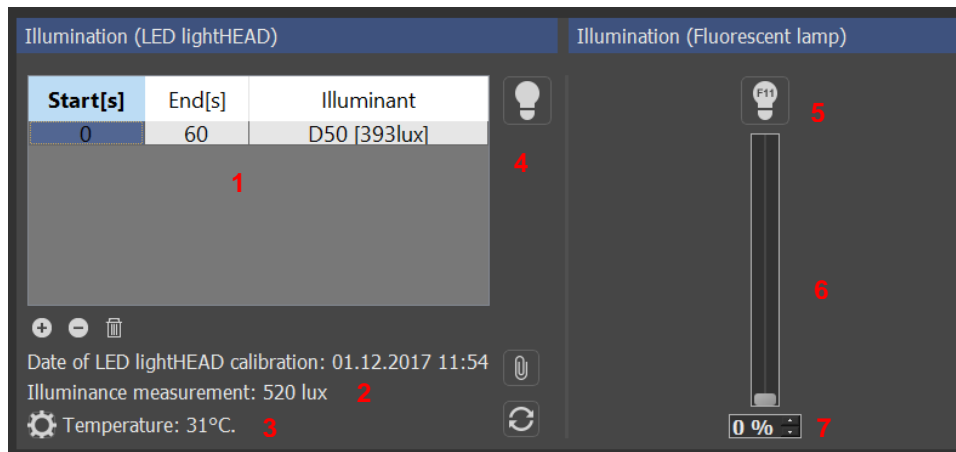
Illumination (LED lightHEAD)

Illumination (Fluorescent lamp)

| Start[s] | End[s] | Illuminant |
|---|---|---|
| 0 | 60 | D50 [393lux] |

1

4

F11

5

6

Date of LED lightHEAD calibration: 01.12.2017 11:54

Illuminance measurement: 520 lux 2

Temperature: 31°C. 3

0 % 7